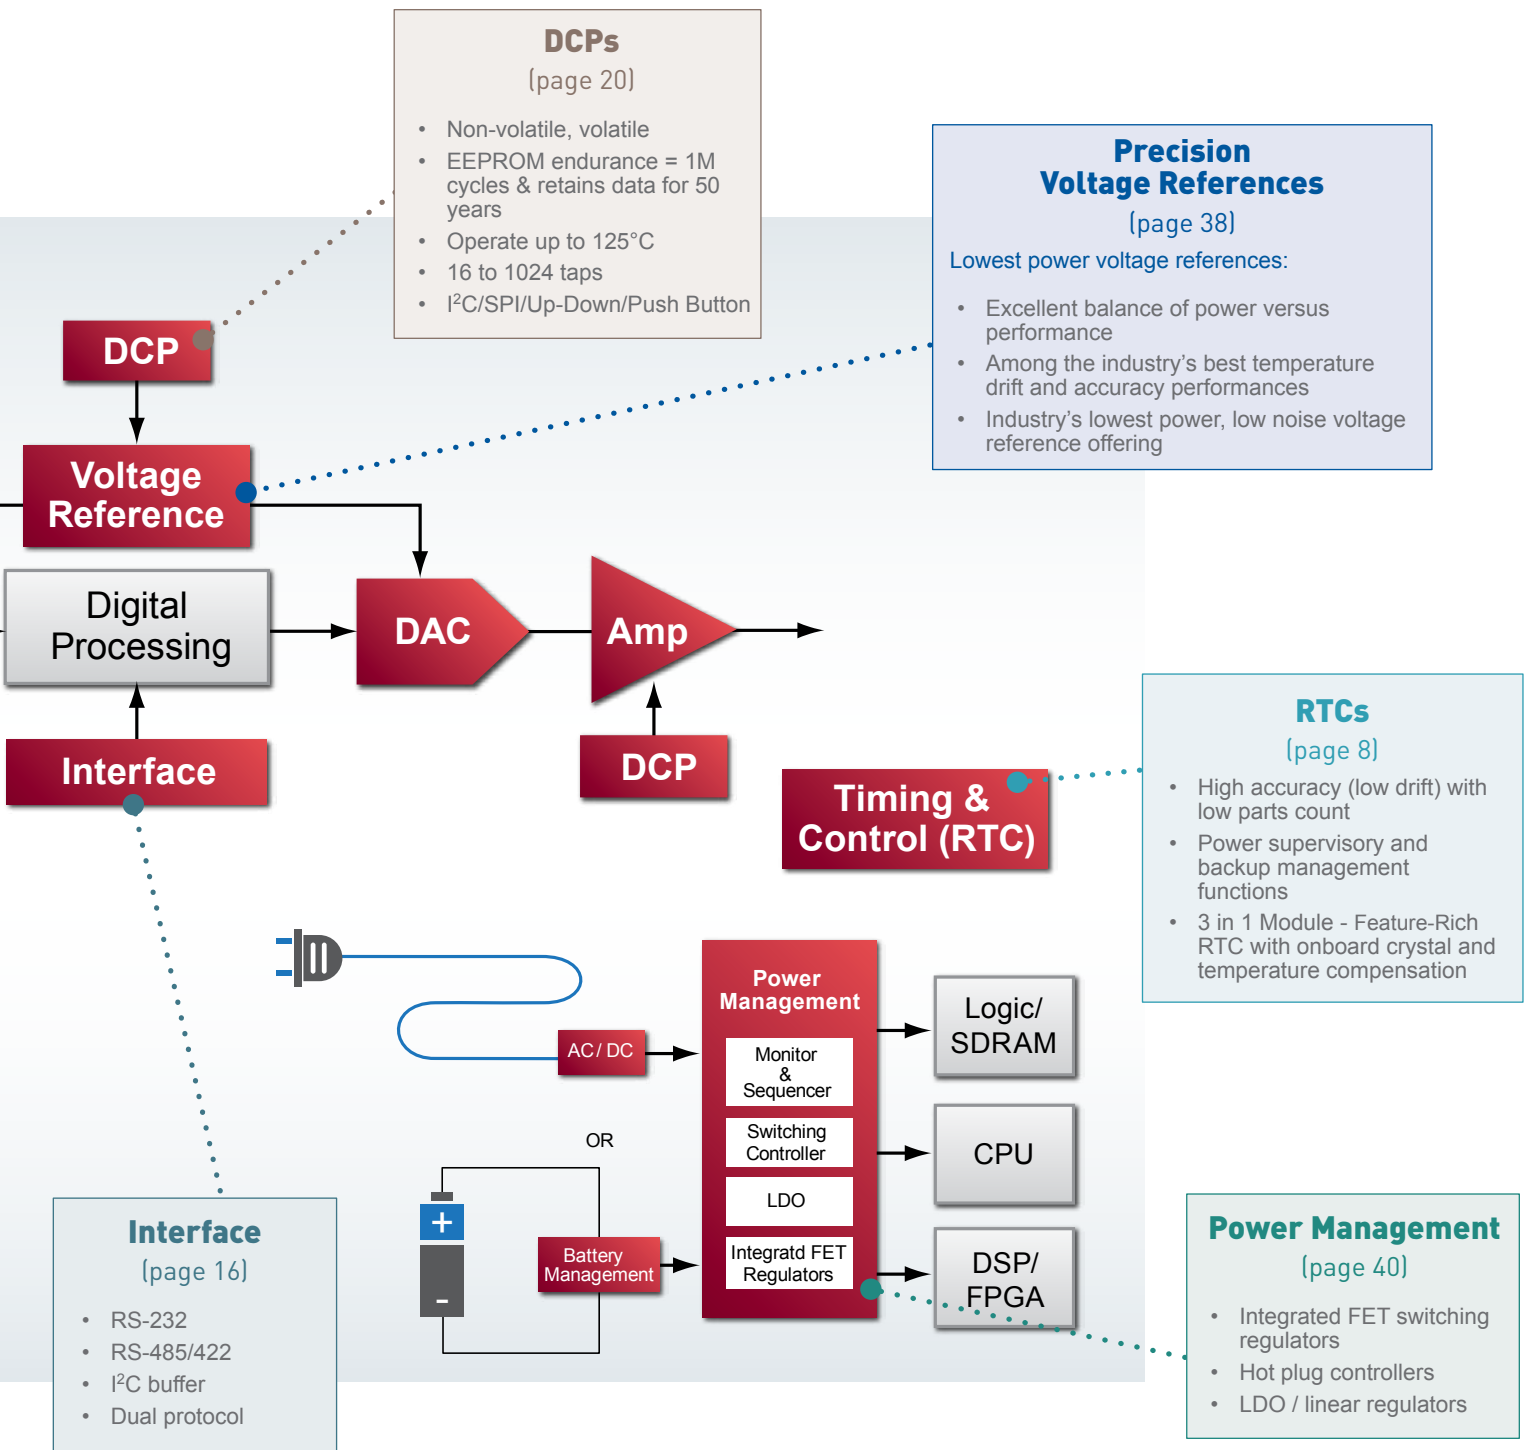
DCPs
(page 20)

- Non-volatile, volatile
- EEPROM endurance = 1M cycles & retains data for 50 years
- Operate up to 125°C
- 16 to 1024 taps
- I$^2$C/SPI/Up-Down/Push Button

Precision Voltage References
(page 38)
Lowest power voltage references:

- Excellent balance of power versus performance
- Among the industry's best temperature drift and accuracy performances
- Industry's lowest power, low noise voltage reference offering

DCP

Voltage Reference

Digital Processing

DAC

Amp

DCP

Interface

Timing & Control (RTC)

RTCs
(page 8)

- High accuracy (low drift) with low parts count
- Power supervisory and backup management functions
- 3 in 1 Module - Feature-Rich RTC with onboard crystal and temperature compensation

Power Management

Monitor & Sequencer

Switching Controller

LDO

Integratd FET Regulators

AC / DC

OR

+

-

Battery Management

Logic/ SDRAM

CPU

DSP/ FPGA

Interface
(page 16)

- RS-232
- RS-485/422
- I$^2$C buffer
- Dual protocol

Power Management
(page 40)

- Integrated FET switching regulators
- Hot plug controllers
- LDO / linear regulators